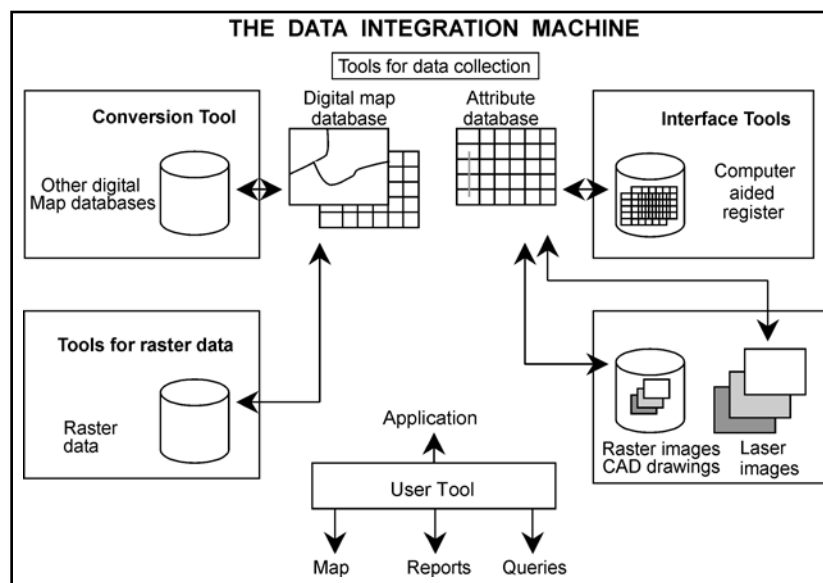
THE DATA INTEGRATION MACHINE

Tools for data collection

Conversion Tool

Other digital Map databases

Digital map database

Attribute database

Interface Tools

Computer aided register

Tools for raster data

Raster data

Application

User Tool

Map

Reports

Queries

Raster images CAD drawings

Laser images